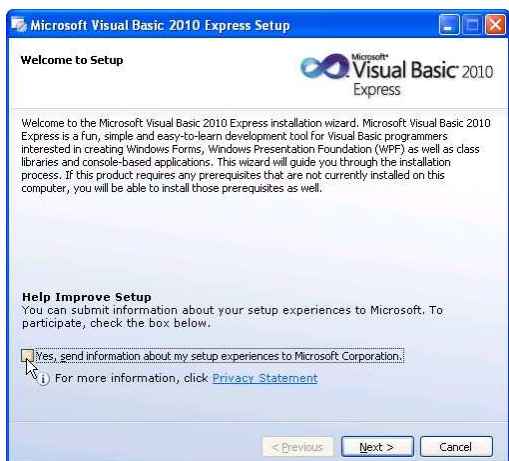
Microsoft Visual Basic 2010 Express Setup

Welcome to Setup

Microsoft Visual Basic 2010 Express

Welcome to the Microsoft Visual Basic 2010 Express installation wizard. Microsoft Visual Basic 2010 Express is a fun, simple and easy-to-learn development tool for Visual Basic programmers interested in creating Windows Forms, Windows Presentation Foundation (WPF) as well as class libraries and console-based applications. This wizard will guide you through the installation process. If this product requires any prerequisites that are not currently installed on this computer, you will be able to install those prerequisites as well.

Help Improve Setup
You can submit information about your setup experiences to Microsoft. To participate, check the box below.

Yes, send information about my setup experiences to Microsoft Corporation.

For more information, click Privacy Statement

< Previous | Next > | Cancel